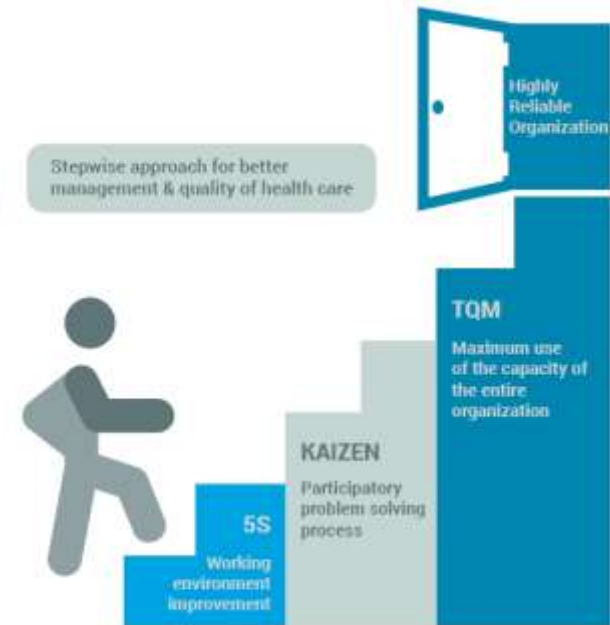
Highly Reliable Organization

Stepwise approach for better management & quality of health care

TQM

Maximum use of the capacity of the entire organization

KAIZEN

Participatory problem solving process

5S

Working environment improvement